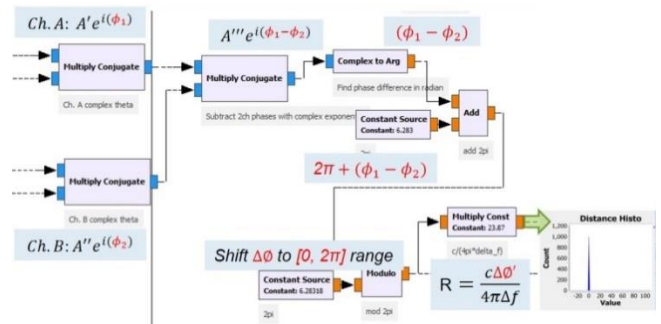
$Ch. A: A'e^{i(\phi_1)}$

Multiply Conjugate

Ch. A complex theta

$A'''e^{i(\phi_1 - \phi_2)}$

Multiply Conjugate

Subtract 2ch phases with complex exponen

Complex to Arg

Find phase difference in radian

$(\phi_1 - \phi_2)$

Constant Source
Constant: 6.283

Add

add 2pi

$2\pi + (\phi_1 - \phi_2)$

Multiply Conjugate

Ch. B complex theta

$Ch. B: A''e^{i(\phi_2)}$

Shift $\Delta\emptyset$ to [0, 2π] range

Constant Source
Constant: 6.28318

2pi

Modulo

mod 2pi

Multiply Const
Constant: 23.87

c/(4pi*delta_f)

$R = \frac{c\Delta\emptyset'}{4\pi\Delta f}$

Distance Histo

1,200
1,000
800
600
400
200
0

Count

-20 0 20 40 60 80 100

Value